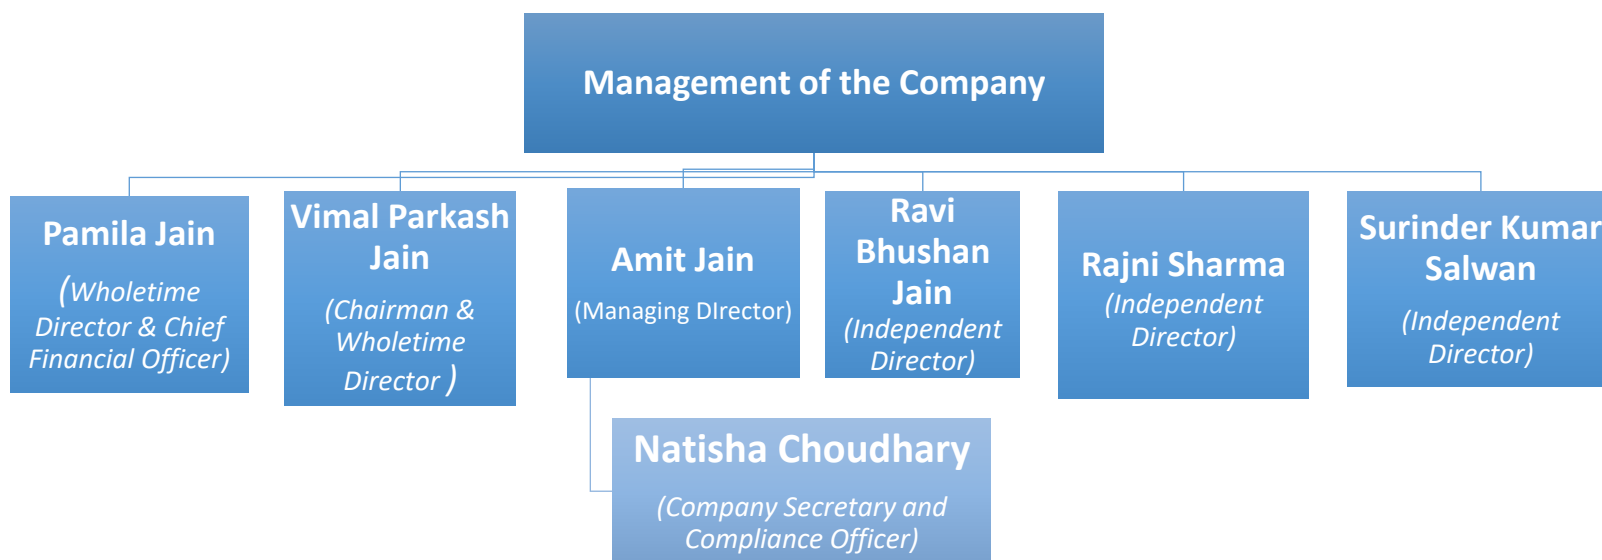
Management of the Company

Pamila Jain
(Wholetime Director & Chief Financial Officer)

Vimal Parkash Jain
(Chairman & Wholetime Director )

Amit Jain
(Managing DIrector)

Ravi Bhushan Jain
(Independent Director)

Rajni Sharma
(Independent Director)

Surinder Kumar Salwan
(Independent Director)

Natisha Choudhary
(Company Secretary and Compliance Officer)